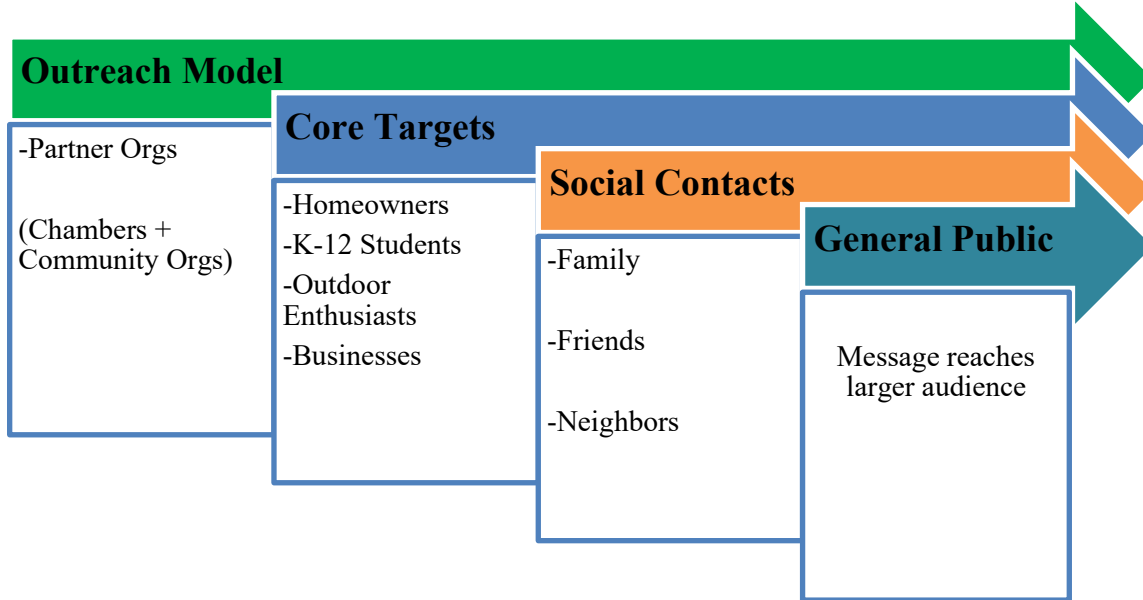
Outreach Model

-Partner Orgs

(Chambers + Community Orgs)

Core Targets

-Homeowners
-K-12 Students
-Outdoor Enthusiasts
-Businesses

Social Contacts

-Family

-Friends

-Neighbors

General Public

Message reaches larger audience